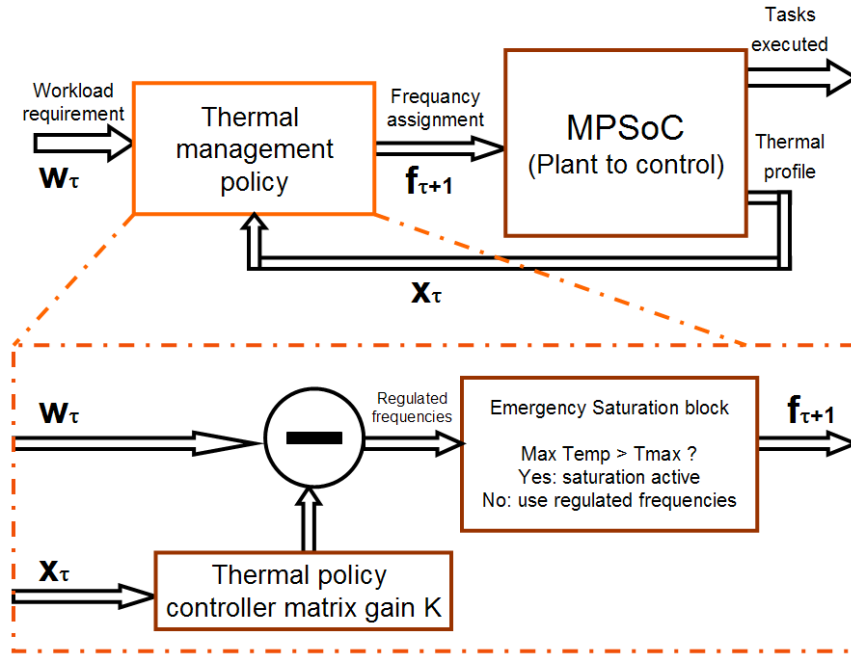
Tasks executed

Workload requirement

$\mathbf{w}_\tau$

Thermal management policy

Frequancy assignment

$\mathbf{f}_{\tau+1}$

MPSoC
(Plant to control)

Thermal profile

$\mathbf{x}_\tau$

$\mathbf{w}_\tau$

Regulated frequencies

Emergency Saturation block

Max Temp > Tmax ?
Yes: saturation active
No: use regulated frequencies

$\mathbf{f}_{\tau+1}$

$\mathbf{x}_\tau$

Thermal policy controller matrix gain K